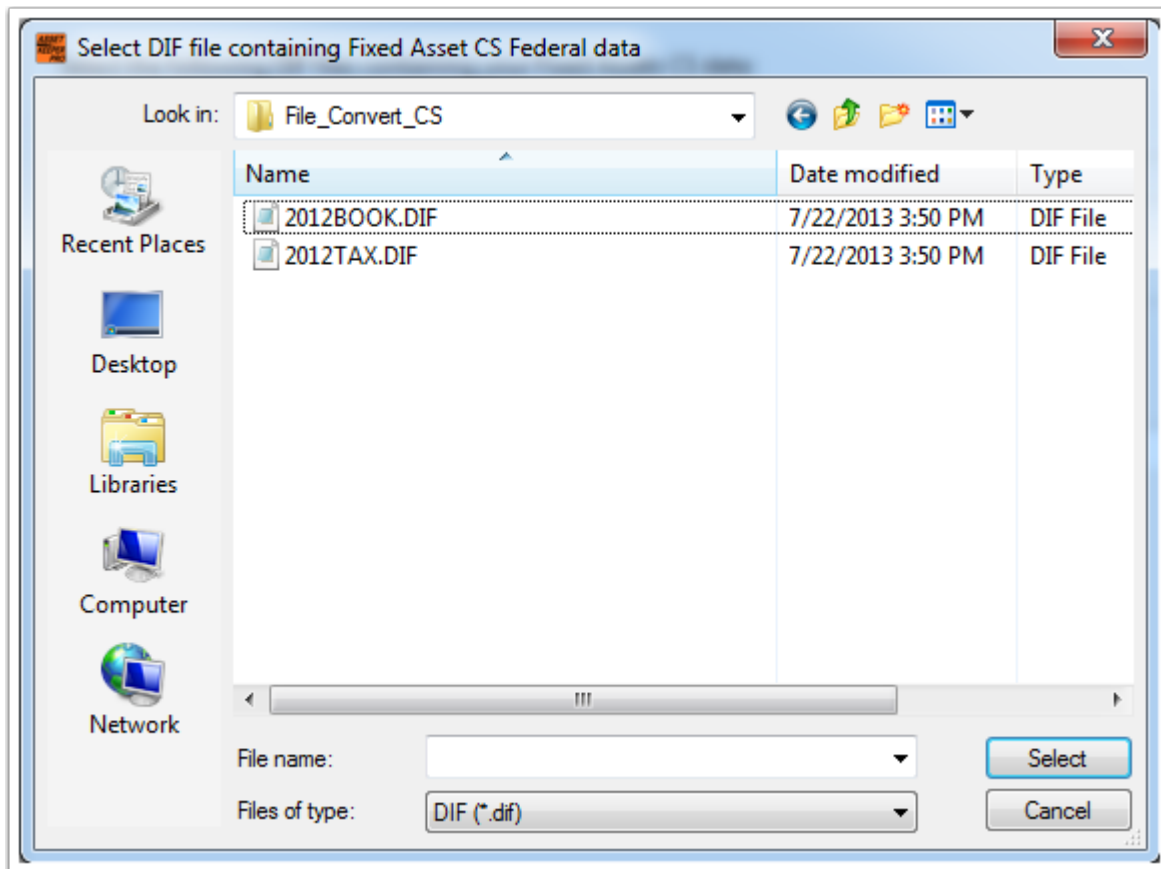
Select DIF file containing Fixed Asset CS Federal data

Look in: File_Convert_CS

Recent Places
Desktop
Libraries
Computer
Network

| Name | Date modified | Type |
|---|---|---|
| 2012BOOK.DIF | 7/22/2013 3:50 PM | DIF File |
| 2012TAX.DIF | 7/22/2013 3:50 PM | DIF File |

File name:
Files of type: DIF (*.dif)

Select
Cancel